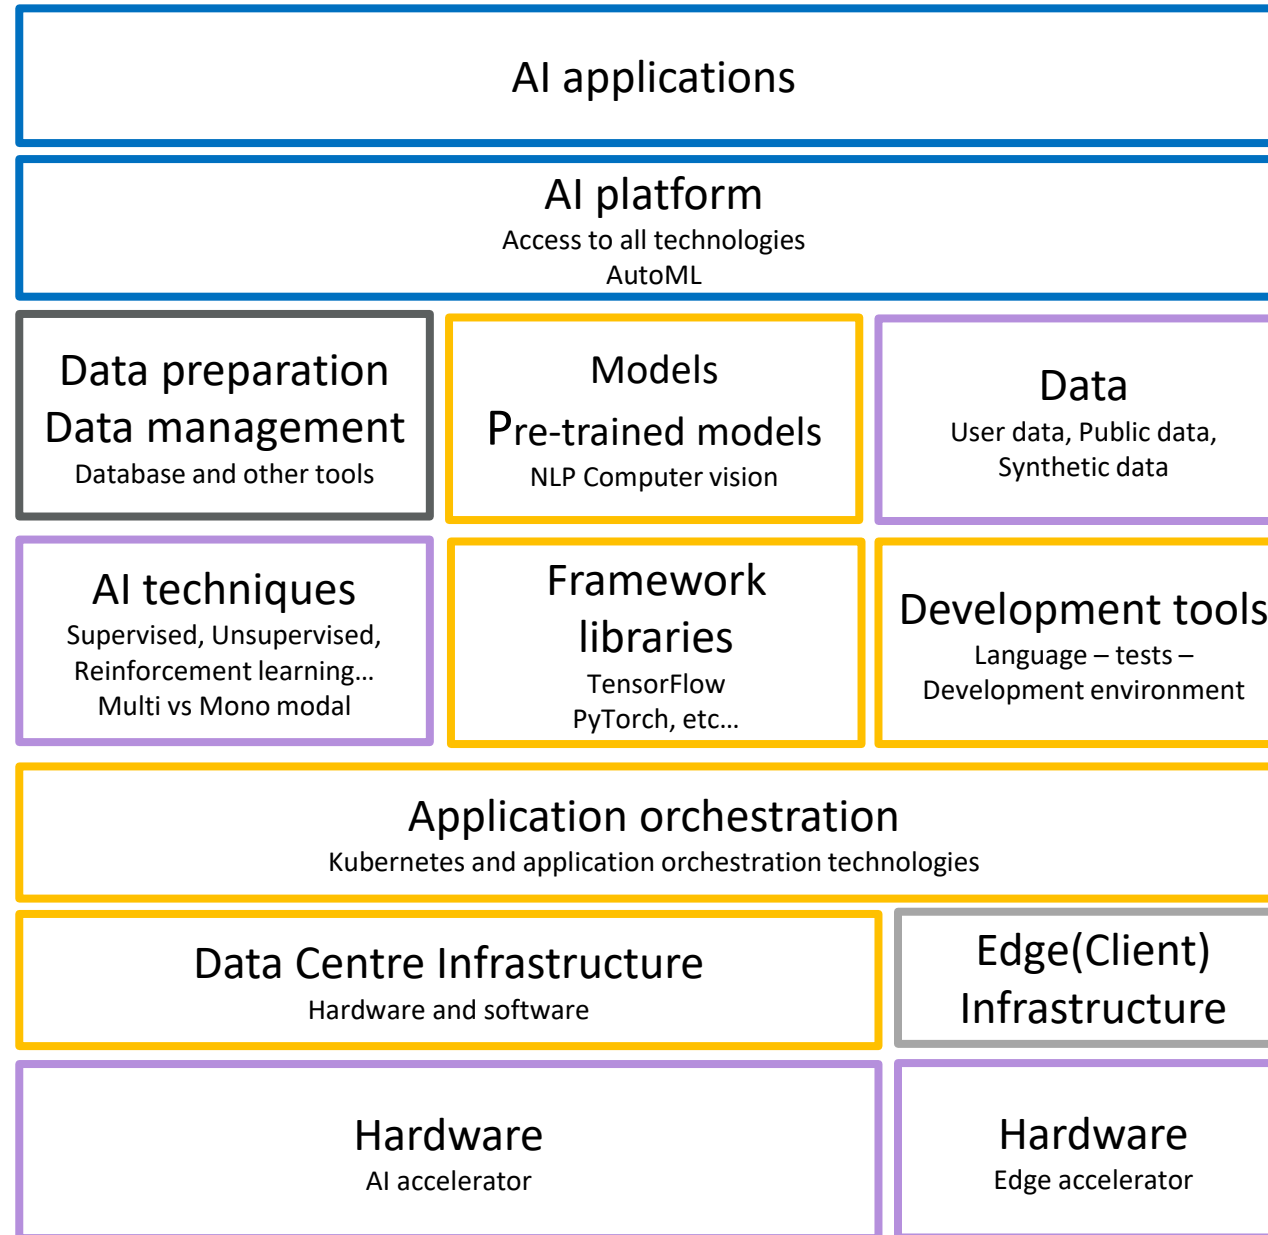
AI applications

AI platform
Access to all technologies
AutoML

Data preparation
Data management
Database and other tools

Models
Pre-trained models
NLP Computer vision

Data
User data, Public data, Synthetic data

AI techniques
Supervised, Unsupervised, Reinforcement learning…
Multi vs Mono modal

Framework libraries
TensorFlow
PyTorch, etc…

Development tools
Language – tests – Development environment

Application orchestration
Kubernetes and application orchestration technologies

Data Centre Infrastructure
Hardware and software

Edge(Client) Infrastructure

Hardware
AI accelerator

Hardware
Edge accelerator